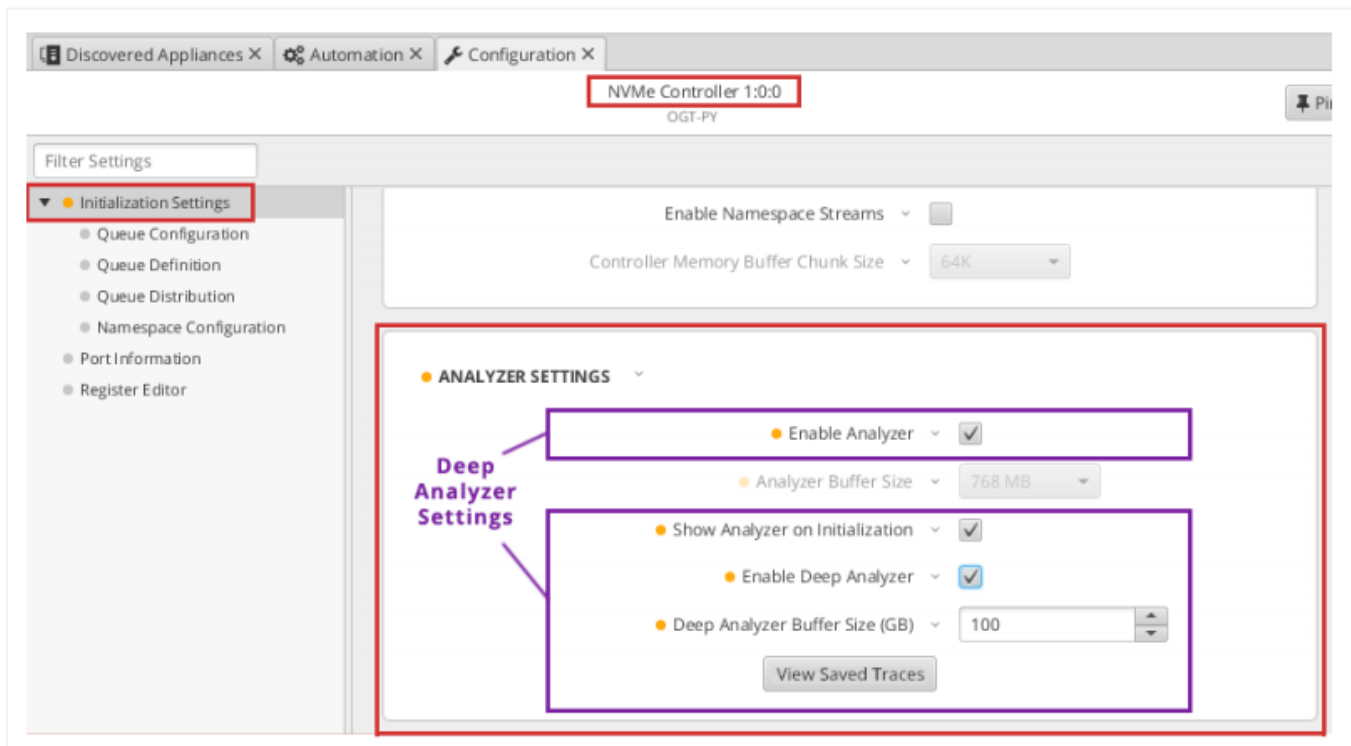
Discovered Appliances ✕ Automation ✕ Configuration ✕

NVMe Controller 1:0:0
OGT-PY

Pi

Filter Settings

Initialization Settings
Queue Configuration
Queue Definition
Queue Distribution
Namespace Configuration
Port Information
Register Editor

Enable Namespace Streams
Controller Memory Buffer Chunk Size 64K

ANALYZER SETTINGS

Enable Analyzer
Analyzer Buffer Size 768 MB
Show Analyzer on Initialization
Enable Deep Analyzer
Deep Analyzer Buffer Size (GB) 100
View Saved Traces

Deep Analyzer Settings